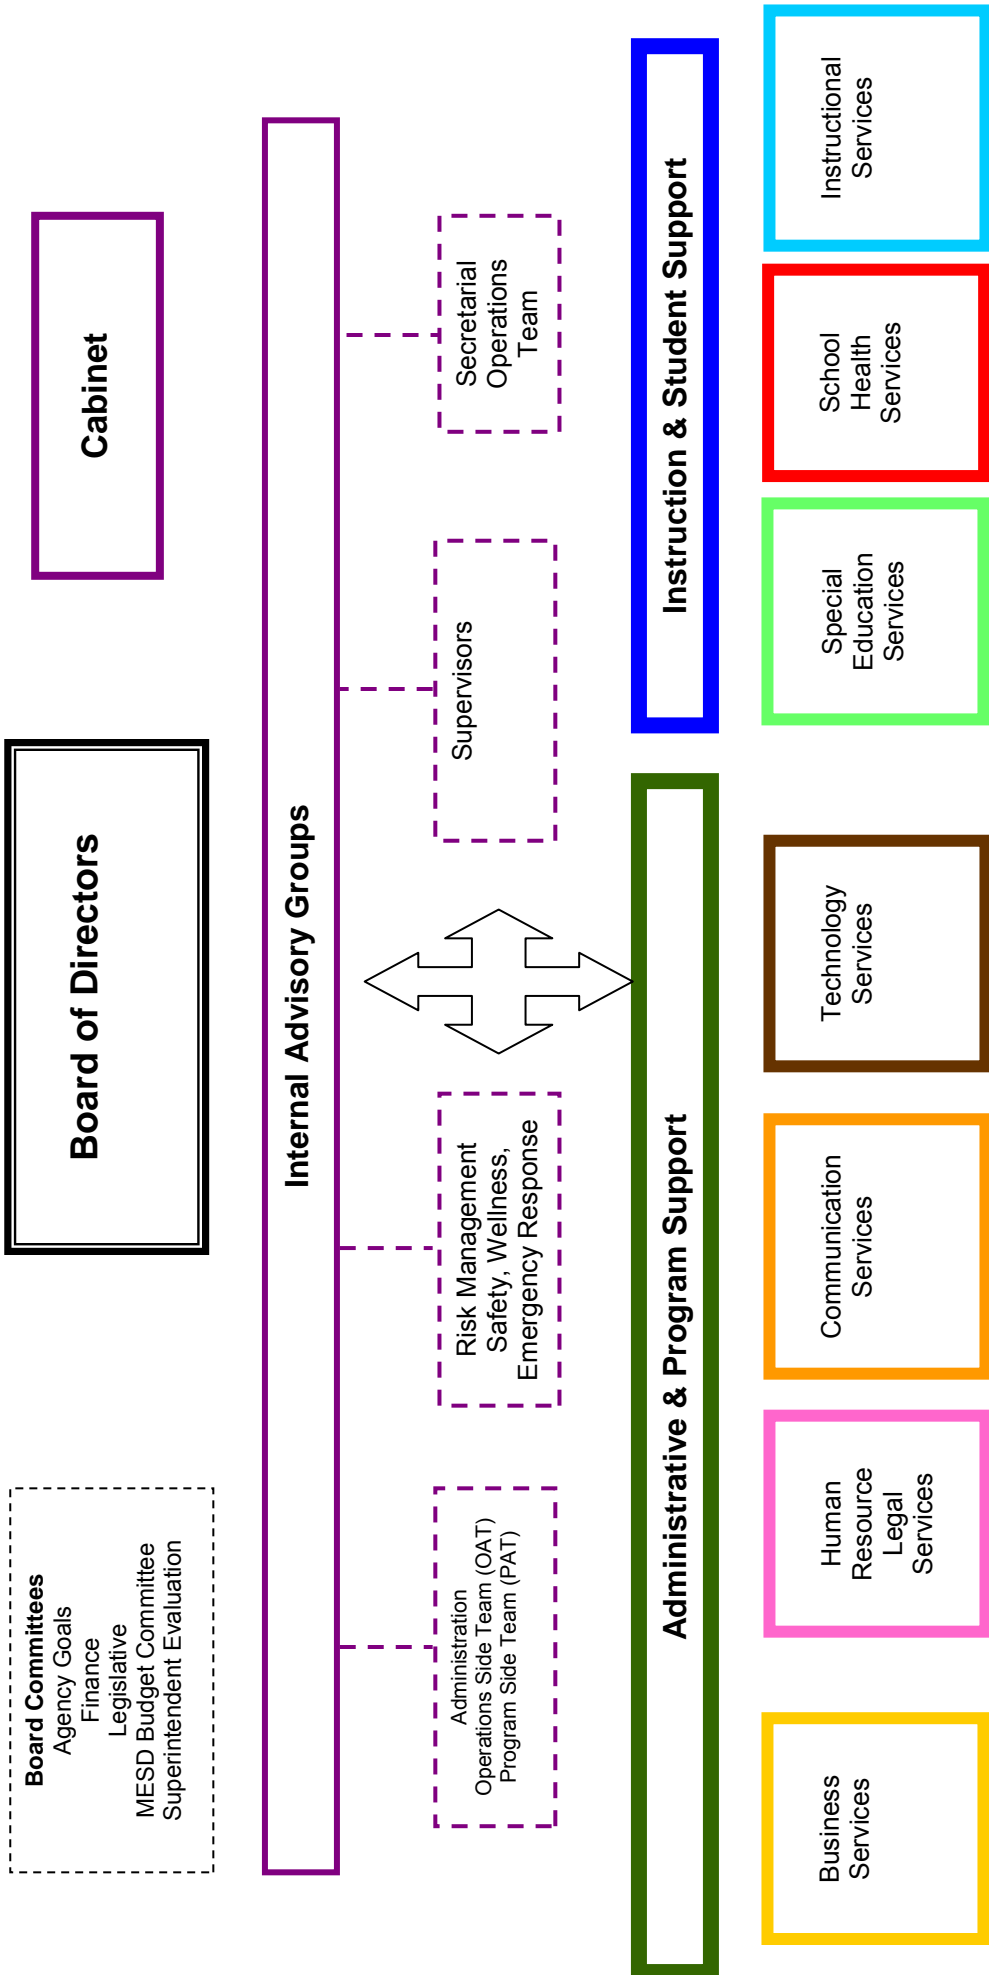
Board Committees
Agency Goals
Finance
Legislative
MESD Budget Committee
Superintendent Evaluation

Board of Directors

Cabinet

Internal Advisory Groups

Administration
Operations Side Team (OAT)
Program Side Team (PAT)

Risk Management
Safety, Wellness,
Emergency Response

Supervisors

Secretarial
Operations
Team

Administrative & Program Support

Instruction & Student Support

Business
Services

Human
Resource
Legal
Services

Communication
Services

Technology
Services

Special
Education
Services

School
Health
Services

Instructional
Services